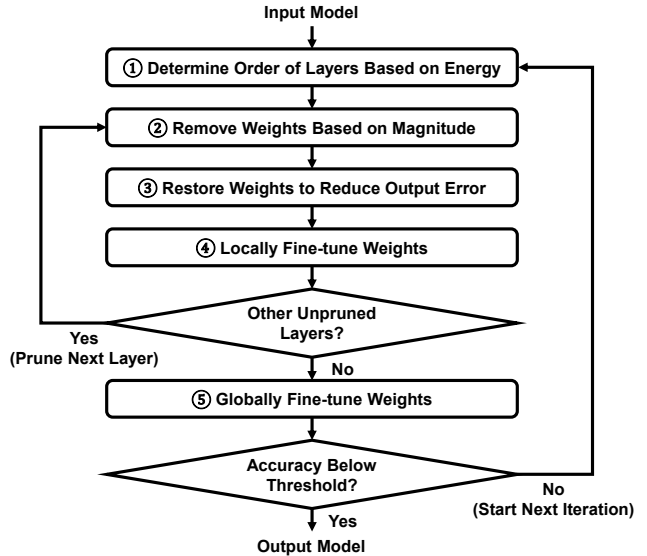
Input Model

① Determine Order of Layers Based on Energy

② Remove Weights Based on Magnitude

③ Restore Weights to Reduce Output Error

④ Locally Fine-tune Weights

Other Unpruned Layers?

Yes (Prune Next Layer)

No

⑤ Globally Fine-tune Weights

Accuracy Below Threshold?

No (Start Next Iteration)

Yes

Output Model